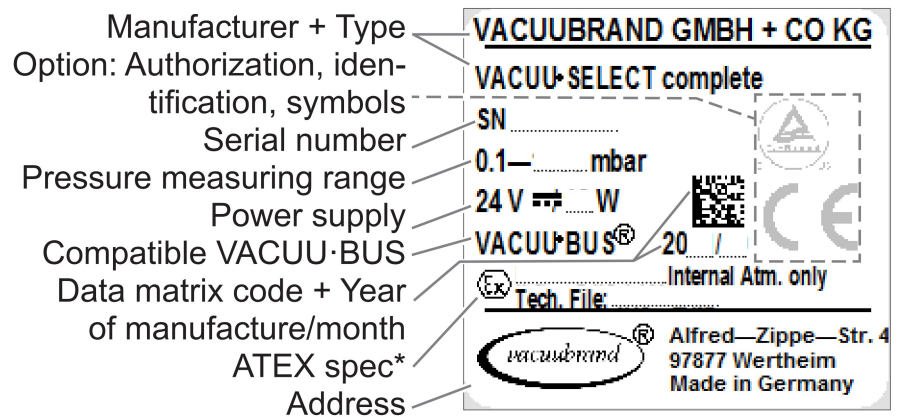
Manufacturer + Type
Option: Authorization, identification, symbols
Serial number
Pressure measuring range
Power supply
Compatible VACUU·BUS
Data matrix code + Year of manufacture/month
ATEX spec*
Address

VACUUBRAND GMBH + CO KG
VACUU•SELECT complete
SN
0.1— mbar
24 V ⎓ W
VACUU•BUS®
20 /
Internal Atm. only
Tech. File:
vacuubrand®
Alfred—Zippe—Str. 4
97877 Wertheim
Made in Germany